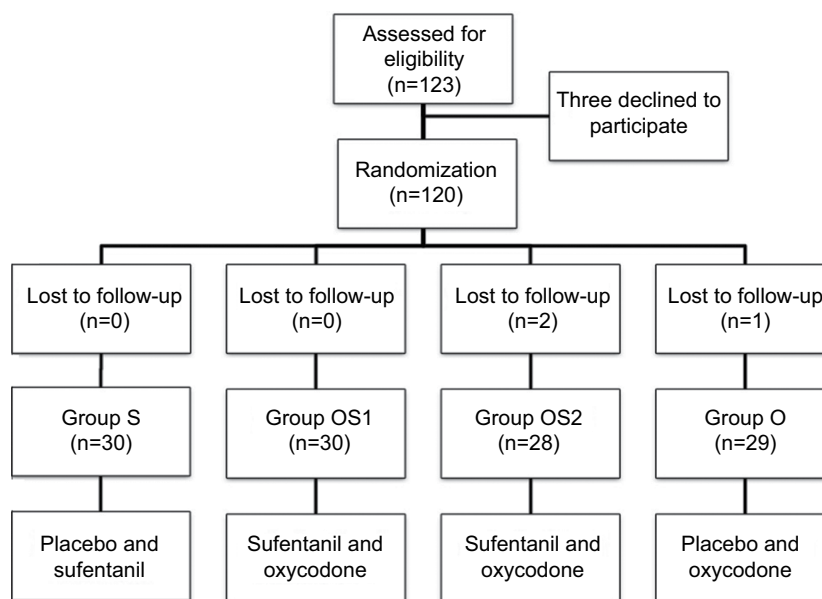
Assessed for eligibility (n=123)

Three declined to participate

Randomization (n=120)

Lost to follow-up (n=0)

Lost to follow-up (n=0)

Lost to follow-up (n=2)

Lost to follow-up (n=1)

Group S (n=30)

Group OS1 (n=30)

Group OS2 (n=28)

Group O (n=29)

Placebo and sufentanil

Sufentanil and oxycodone

Sufentanil and oxycodone

Placebo and oxycodone